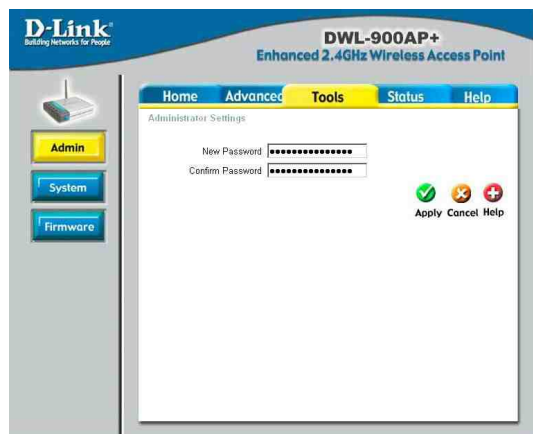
D-Link
Building Networks for People

DWL-900AP+
Enhanced 2.4GHz Wireless Access Point

Home
Advanced
Tools
Status
Help

Admin
System
Firmware

Administrator Settings

New Password ••••••••••••••••
Confirm Password ••••••••••••••••

Apply Cancel Help